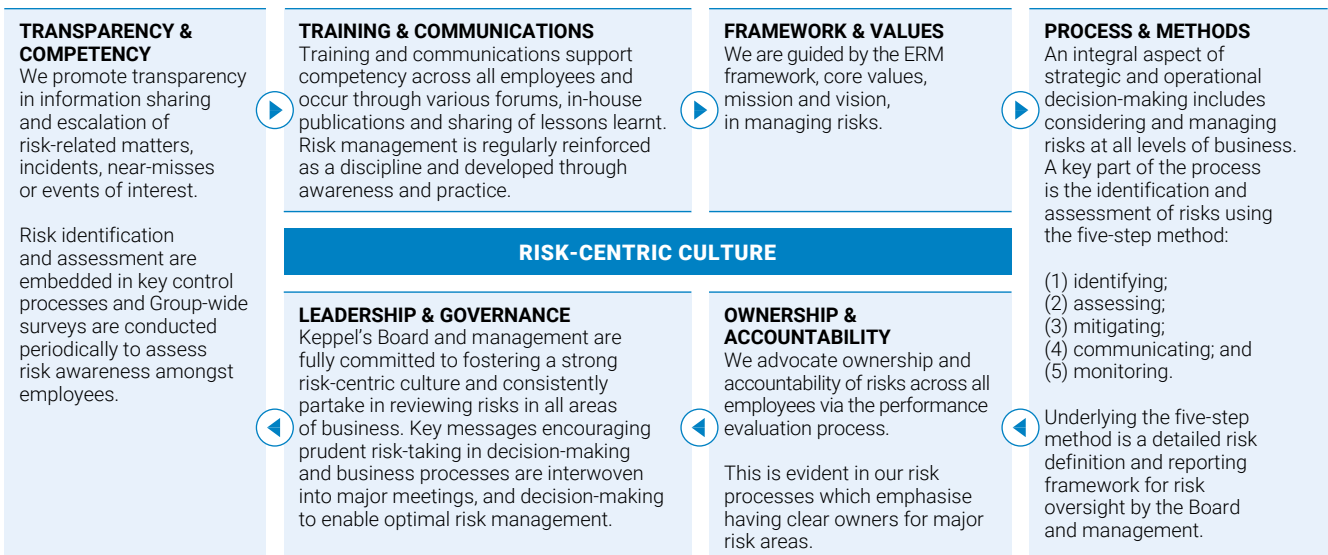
TRANSPARENCY & COMPETENCY
We promote transparency in information sharing and escalation of risk-related matters, incidents, near-misses or events of interest.

Risk identification and assessment are embedded in key control processes and Group-wide surveys are conducted periodically to assess risk awareness amongst employees.

TRAINING & COMMUNICATIONS
Training and communications support competency across all employees and occur through various forums, in-house publications and sharing of lessons learnt. Risk management is regularly reinforced as a discipline and developed through awareness and practice.

FRAMEWORK & VALUES
We are guided by the ERM framework, core values, mission and vision, in managing risks.

PROCESS & METHODS
An integral aspect of strategic and operational decision-making includes considering and managing risks at all levels of business. A key part of the process is the identification and assessment of risks using the five-step method:

(1) identifying;
(2) assessing;
(3) mitigating;
(4) communicating; and
(5) monitoring.

Underlying the five-step method is a detailed risk definition and reporting framework for risk oversight by the Board and management.

RISK-CENTRIC CULTURE

LEADERSHIP & GOVERNANCE
Keppel's Board and management are fully committed to fostering a strong risk-centric culture and consistently partake in reviewing risks in all areas of business. Key messages encouraging prudent risk-taking in decision-making and business processes are interwoven into major meetings, and decision-making to enable optimal risk management.

OWNERSHIP & ACCOUNTABILITY
We advocate ownership and accountability of risks across all employees via the performance evaluation process.

This is evident in our risk processes which emphasise having clear owners for major risk areas.